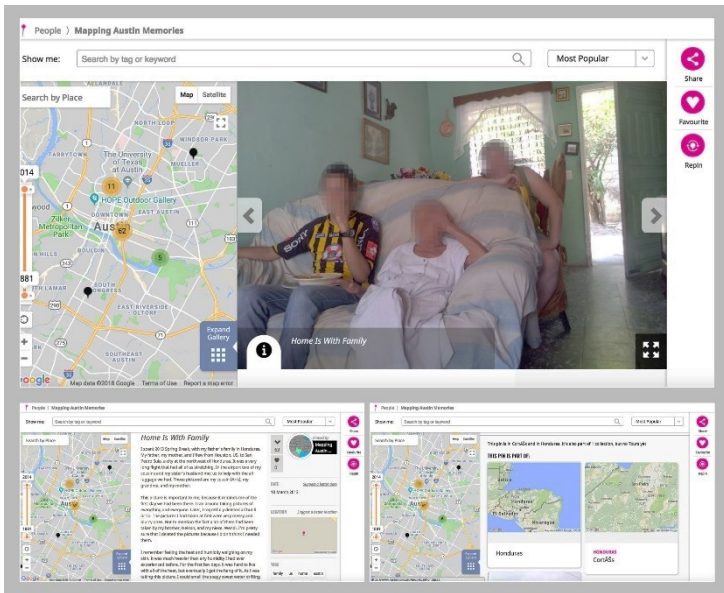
People 〉 Mapping Austin Memories

Show me: Search by tag or keyword

Most Popular

Share

Favourite

Repin

Search by Place

Map Satellite

ALLANDALE

NORTH LOOP

WINDSOR PARK

TARRYTOWN

The University of Texas at Austin

HOPE Outdoor Gallery

Zilker Metropolitan Park

Austin

SOUTH LAMAR

EAST RIVERSIDE OLTORF

SOUTHEAST AUSTIN

11

62

5

014

881

Expand Gallery

Home Is With Family

Google Map data ©2018 Google Terms of Use Report a map error

People | Mapping Austin Memories

Show me: Search by tag or keyword

Most Popular

Home Is With Family

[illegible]

Mapping Austin...

DATE

LOCATION

TAGS

Honduras

CortÃ©s

THIS PIN IS PART OF:

HONDURAS

CortÃ©s